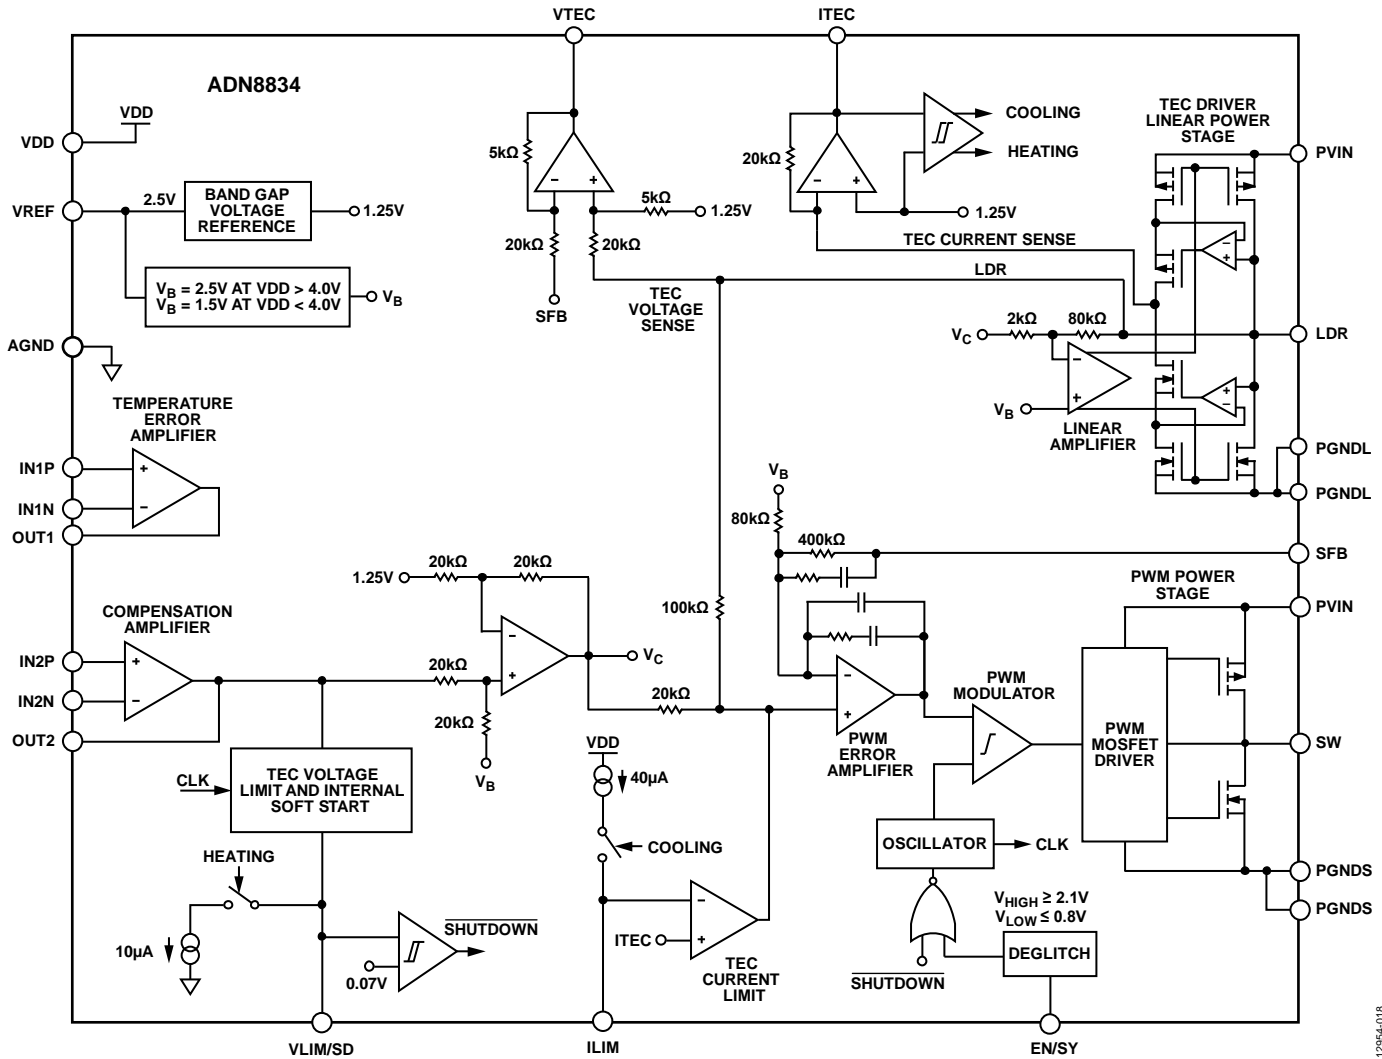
VTEC
ITEC
ADN8834
VDD
VDD
VREF
2.5V
BAND GAP VOLTAGE REFERENCE
1.25V
$V_B$ = 2.5V AT VDD > 4.0V
$V_B$ = 1.5V AT VDD < 4.0V
$V_B$
AGND
TEMPERATURE ERROR AMPLIFIER
IN1P
IN1N
OUT1
COMPENSATION AMPLIFIER
IN2P
IN2N
OUT2
5kΩ
5kΩ
1.25V
20kΩ
20kΩ
SFB
TEC VOLTAGE SENSE
20kΩ
COOLING
HEATING
1.25V
TEC CURRENT SENSE
LDR
TEC DRIVER LINEAR POWER STAGE
PVIN
$V_C$
2kΩ
80kΩ
LDR
$V_B$
LINEAR AMPLIFIER
PGNDL
PGNDL
$V_B$
80kΩ
400kΩ
SFB
1.25V
20kΩ
20kΩ
$V_C$
20kΩ
20kΩ
$V_B$
100kΩ
20kΩ
PWM POWER STAGE
PVIN
PWM ERROR AMPLIFIER
PWM MODULATOR
PWM MOSFET DRIVER
SW
CLK
TEC VOLTAGE LIMIT AND INTERNAL SOFT START
HEATING
10µA
0.07V
$\overline{SHUTDOWN}$
VDD
40µA
COOLING
ITEC
TEC CURRENT LIMIT
OSCILLATOR
CLK
$V_{HIGH}$ ≥ 2.1V
$V_{LOW}$ ≤ 0.8V
DEGLITCH
$\overline{SHUTDOWN}$
PGNDS
PGNDS
VLIM/SD
ILIM
EN/SY
12954-018